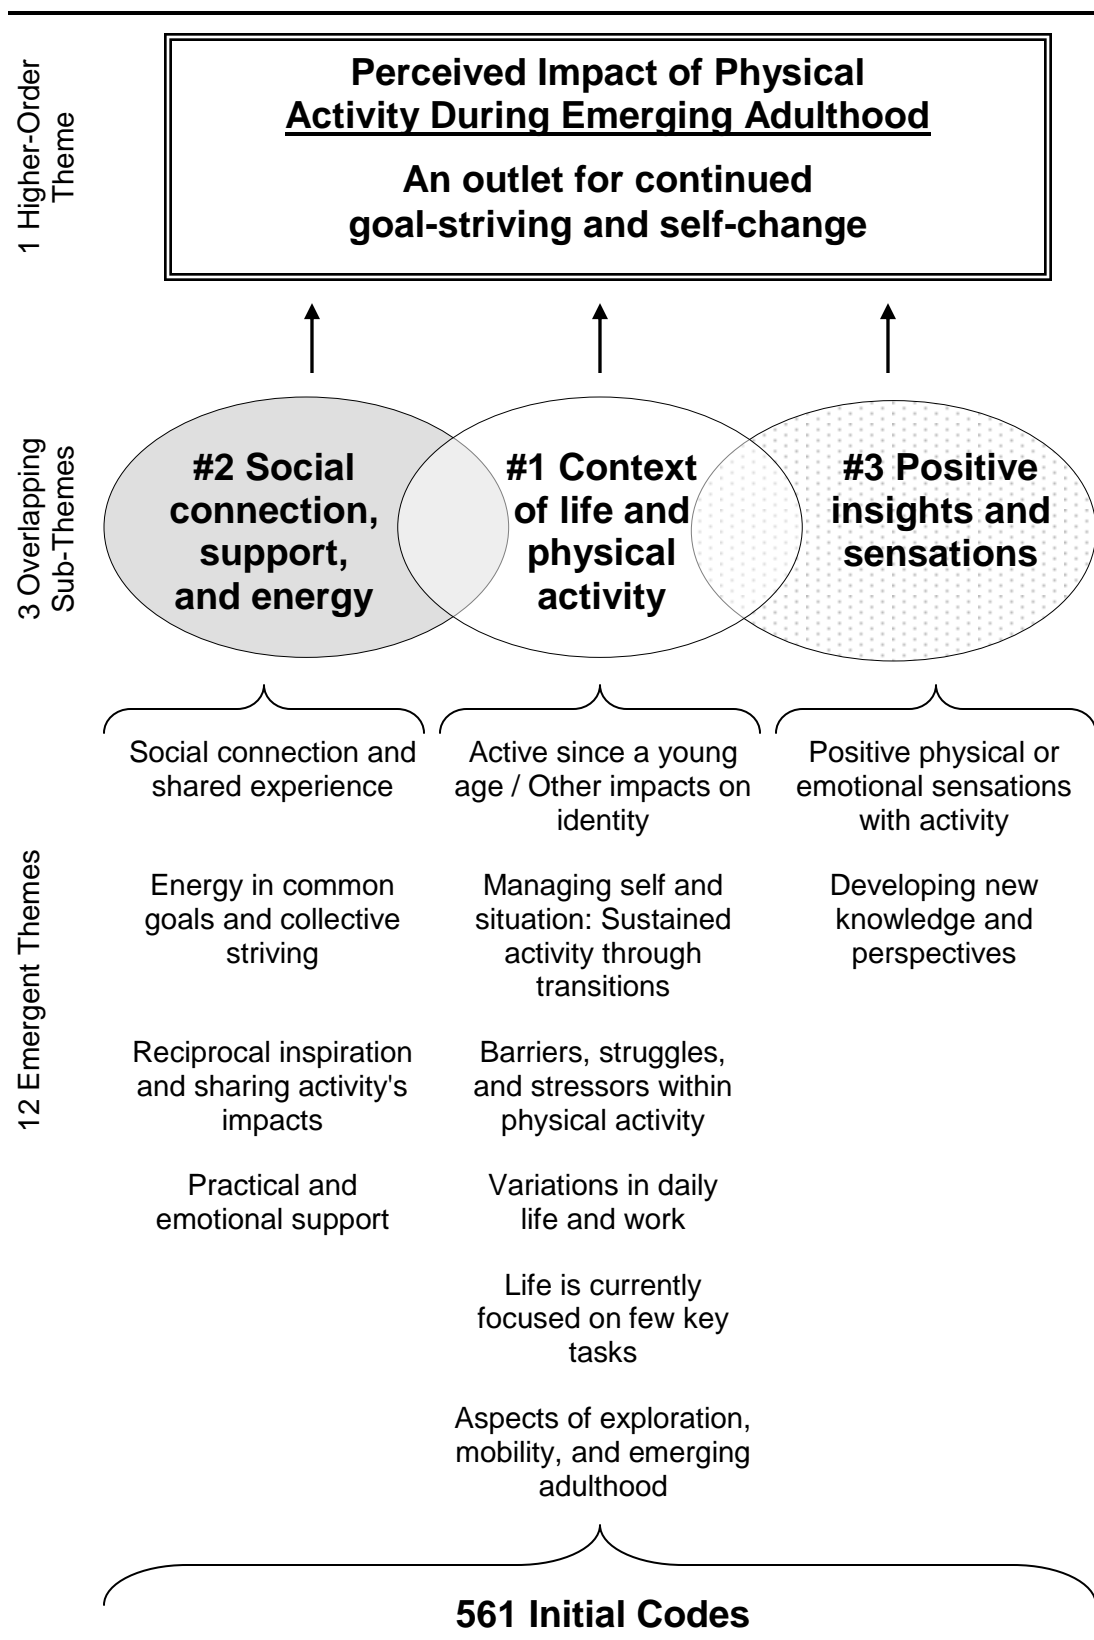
1 Higher-Order Theme

Perceived Impact of Physical Activity During Emerging Adulthood

An outlet for continued goal-striving and self-change

3 Overlapping Sub-Themes

#2 Social connection, support, and energy

#1 Context of life and physical activity

#3 Positive insights and sensations

12 Emergent Themes

Social connection and shared experience

Energy in common goals and collective striving

Reciprocal inspiration and sharing activity's impacts

Practical and emotional support

Active since a young age / Other impacts on identity

Managing self and situation: Sustained activity through transitions

Barriers, struggles, and stressors within physical activity

Variations in daily life and work

Life is currently focused on few key tasks

Aspects of exploration, mobility, and emerging adulthood

Positive physical or emotional sensations with activity

Developing new knowledge and perspectives

561 Initial Codes